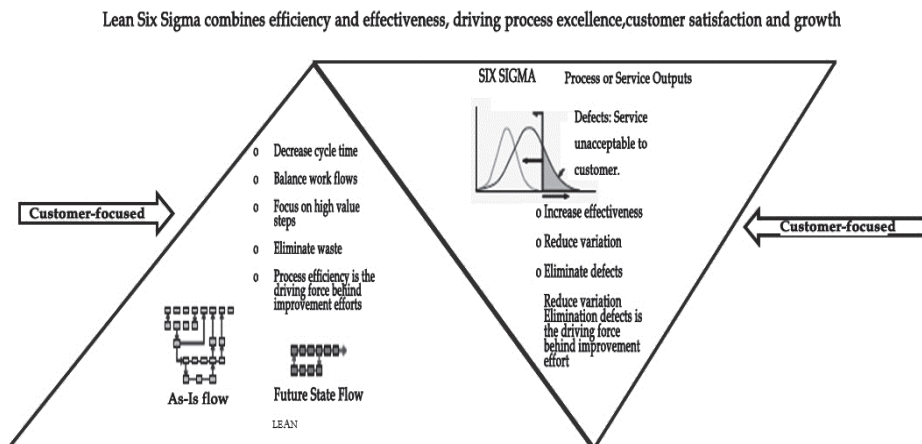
Lean Six Sigma combines efficiency and effectiveness, driving process excellence,customer satisfaction and growth

Customer-focused

o Decrease cycle time

o Balance work flows

o Focus on high value steps

o Eliminate waste

o Process efficiency is the driving force behind improvement efforts

As-Is flow

Future State Flow

LEAN

SIX SIGMA Process or Service Outputs

Defects: Service unacceptable to customer.

o Increase effectiveness

o Reduce variation

o Eliminate defects

Reduce variation Elimination defects is the driving force behind improvement effort

Customer-focused